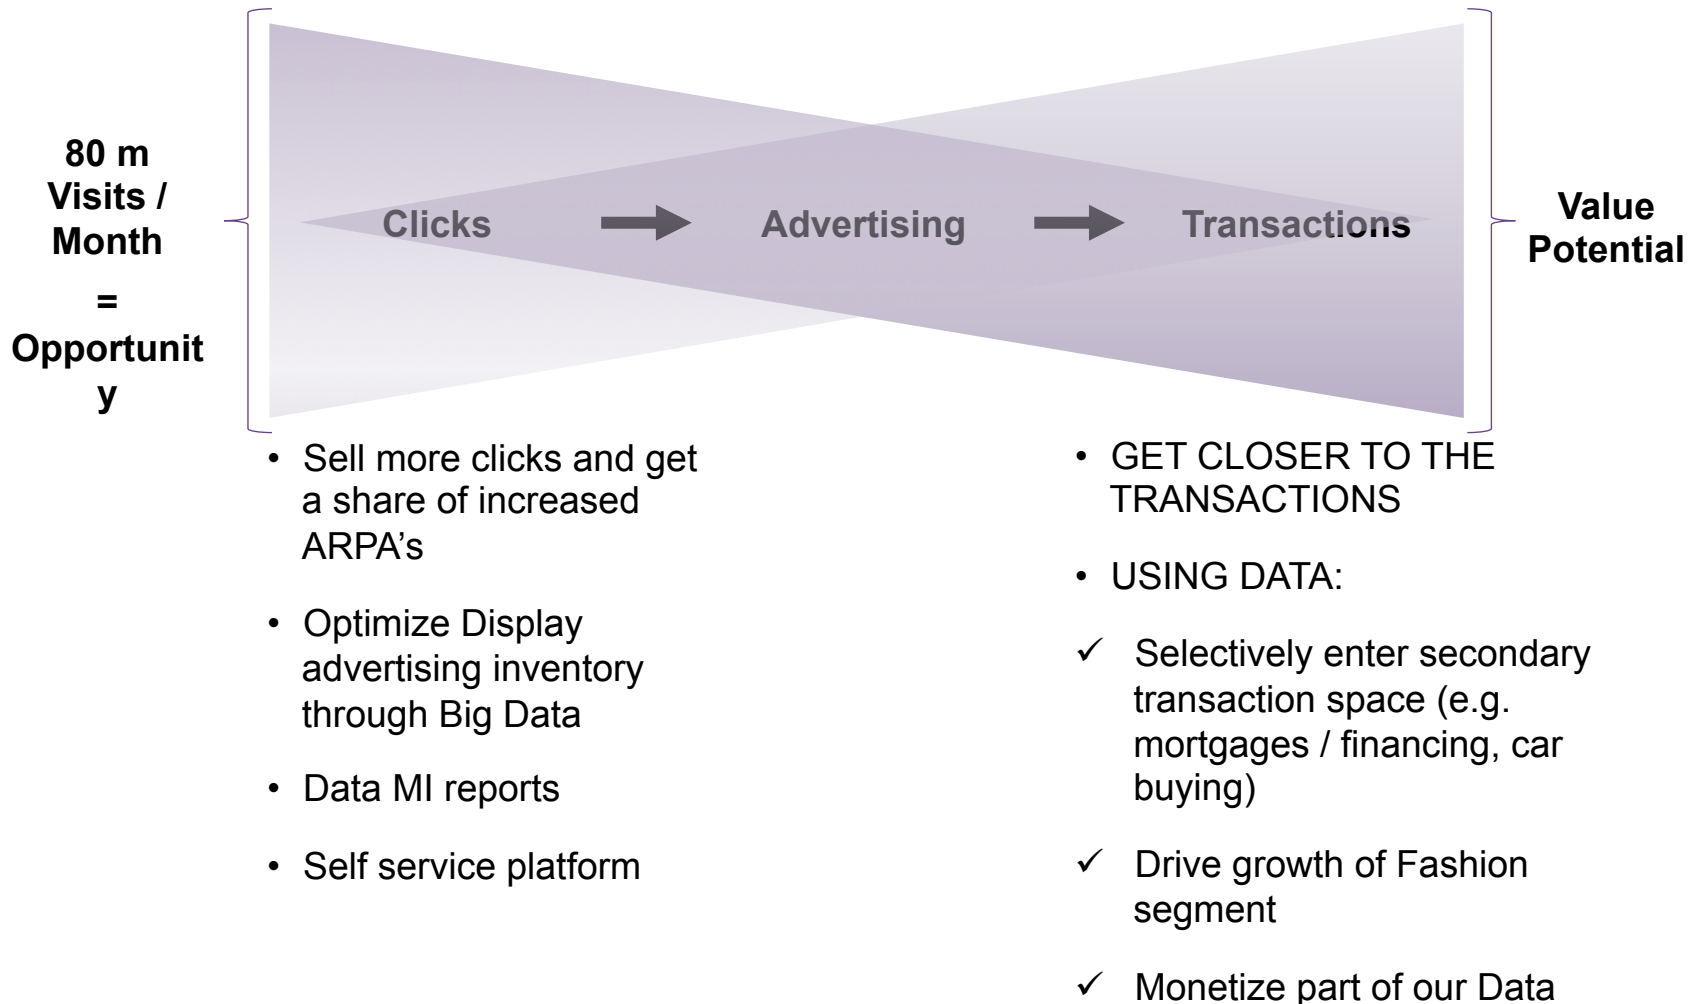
80 m Visits / Month

=

Opportunit y

Clicks Advertising Transactions

Value Potential

• Sell more clicks and get a share of increased ARPA’s

• Optimize Display advertising inventory through Big Data

• Data MI reports

• Self service platform

• GET CLOSER TO THE TRANSACTIONS

• USING DATA:

✓ Selectively enter secondary transaction space (e.g. mortgages / financing, car buying)

✓ Drive growth of Fashion segment

✓ Monetize part of our Data